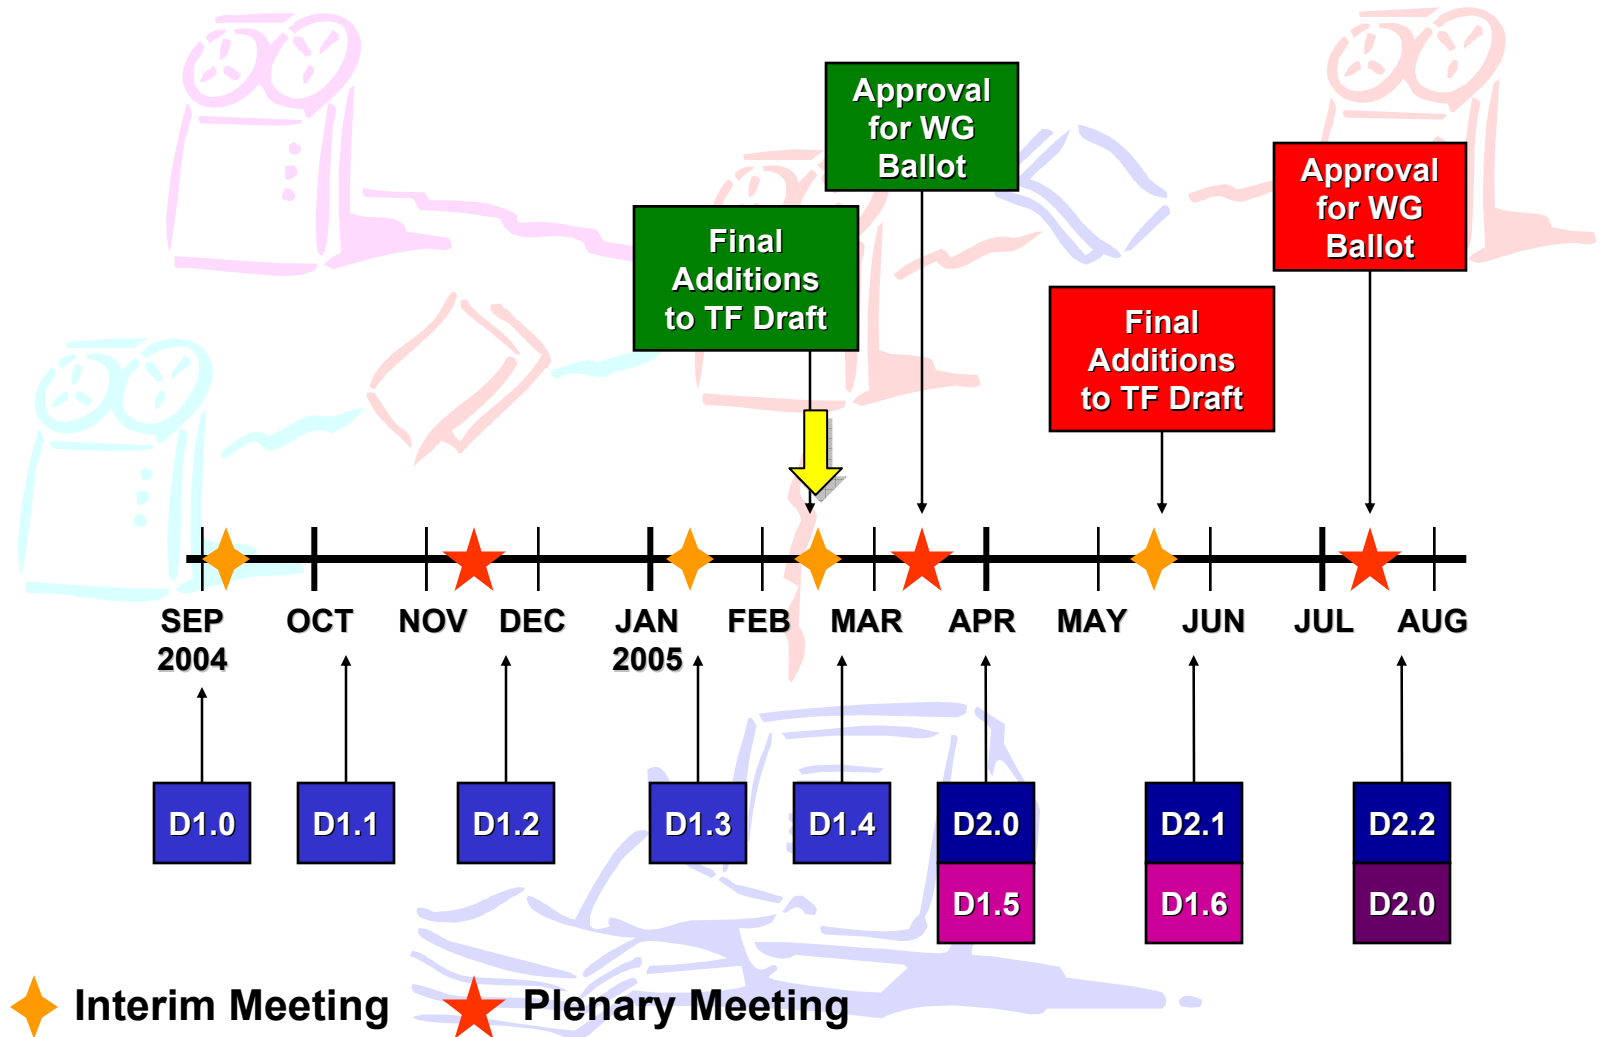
Approval for WG Ballot

Final Additions to TF Draft

Approval for WG Ballot

Final Additions to TF Draft

SEP 2004

OCT

NOV

DEC

JAN 2005

FEB

MAR

APR

MAY

JUN

JUL

AUG

D1.0

D1.1

D1.2

D1.3

D1.4

D2.0

D1.5

D2.1

D1.6

D2.2

D2.0

Interim Meeting

Plenary Meeting